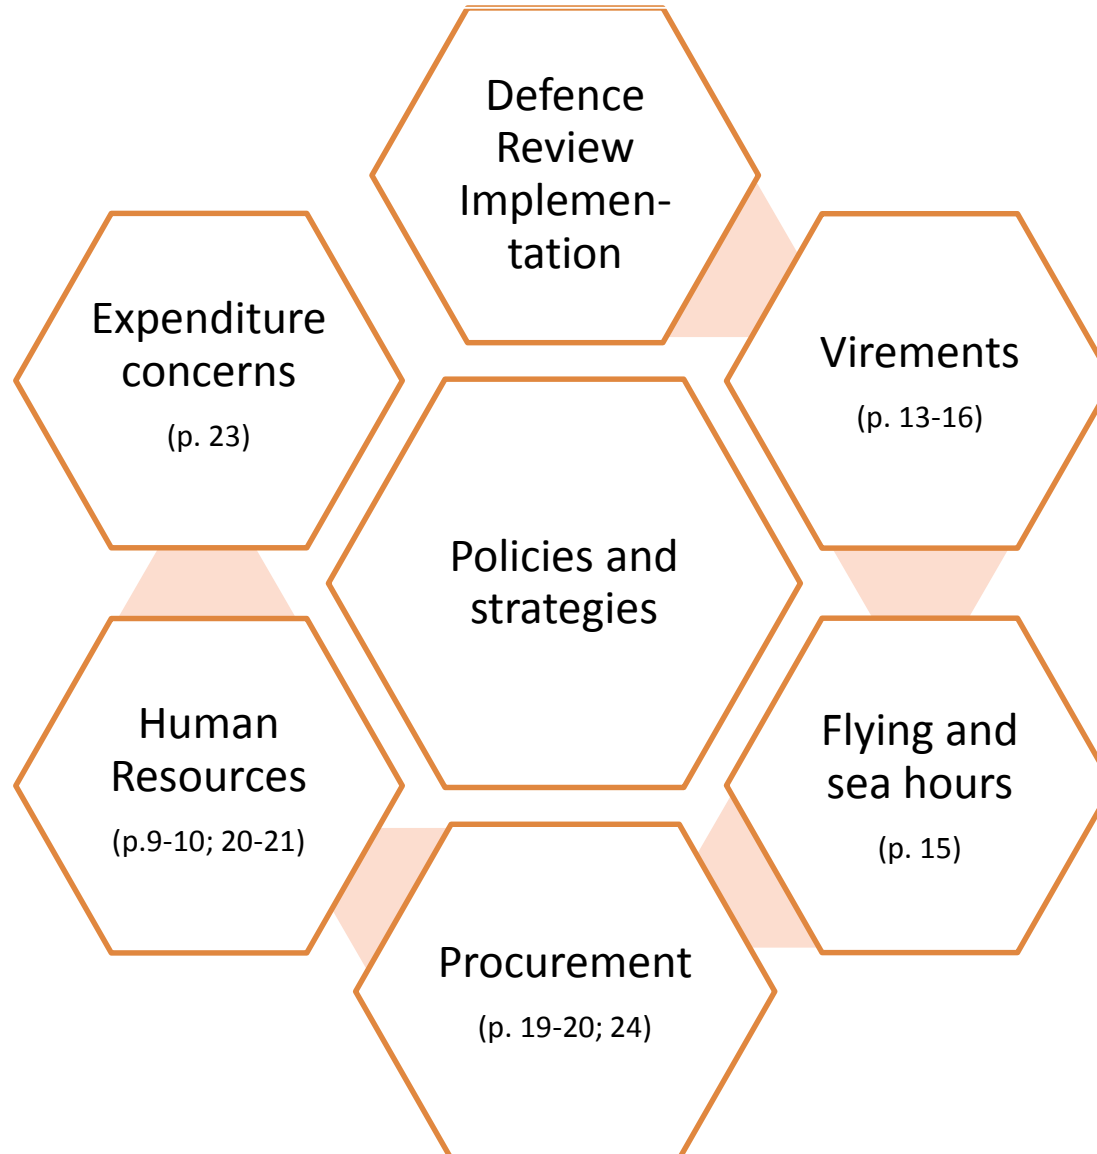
Defence Review Implementation

Expenditure concerns

(p. 23)

Virements

(p. 13-16)

Policies and strategies

Human Resources

(p.9-10; 20-21)

Flying and sea hours

(p. 15)

Procurement

(p. 19-20; 24)